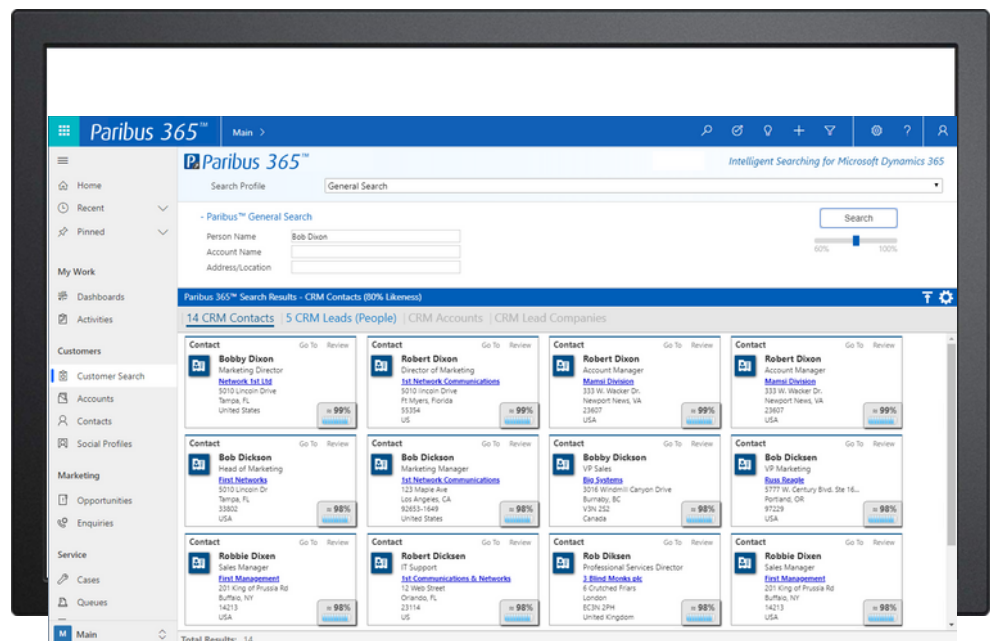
Paribus 365™ Main >

Home
Recent
Pinned

My Work
Dashboards
Activities

Customers
Customer Search
Accounts
Contacts
Social Profiles

Marketing
Opportunities
Enquiries

Service
Cases
Queues

M Main

Paribus 365™
Intelligent Searching for Microsoft Dynamics 365

Search Profile General Search

- Paribus™ General Search
Person Name Bob Dixon
Account Name
Address/Location

Search
60% 100%

Paribus 365™ Search Results - CRM Contacts (80% Likeness)

14 CRM Contacts | 5 CRM Leads (People) | CRM Accounts | CRM Lead Companies

| Contact Go To Review | Contact Go To Review | Contact Go To Review | Contact Go To Review |
|---|---|---|---|
| Bobby Dixon, Marketing Director, Network 1st Ltd, 5010 Lincoln Drive, Tampa, FL, United States, ≈ 99% | Robert Dixon, Director of Marketing, 1st Network Communications, 5010 Lincoln Drive, Ft Myers, Florida, 55354, US, ≈ 99% | Robert Dixon, Account Manager, Mamsi Division, 333 W. Wacker Dr., Newport News, VA, 23607, USA, ≈ 99% | Robert Dixon, Account Manager, Mamsi Division, 333 W. Wacker Dr., Newport News, VA, 23607, USA, ≈ 99% |
| Bob Dickson, Head of Marketing, First Networks, 5010 Lincoln Dr, Tampa, FL, 33802, USA, ≈ 98% | Bob Dickson, Marketing Manager, 1st Network Communications, 123 Maple Ave, Los Angeles, CA, 92653-1649, United States, ≈ 98% | Bobby Dickson, VP Sales, Big Systems, 3016 Windmill Canyon Drive, Burnaby, BC, V3N 2S2, Canada, ≈ 98% | Bob Dicksen, VP Marketing, Russ Reagle, 5777 W. Century Blvd. Ste 16..., Portland, OR, 97229, USA, ≈ 98% |
| Robbie Dixen, Sales Manager, First Management, 201 King of Prussia Rd, Buffalo, NY, 14213, USA, ≈ 98% | Robert Dicksen, IT Support, 1st Communications & Networks, 12 Web Street, Orlando, FL, 23114, US, ≈ 98% | Rob Diksen, Professional Services Director, 3 Blind Monks plc, 6 Crutched Friars, London, EC3N 2PH, United Kingdom, ≈ 98% | Robbie Dixen, Sales Manager, First Management, 201 King of Prussia Rd, Buffalo, NY, 14213, USA, ≈ 98% |

Total Results: 14